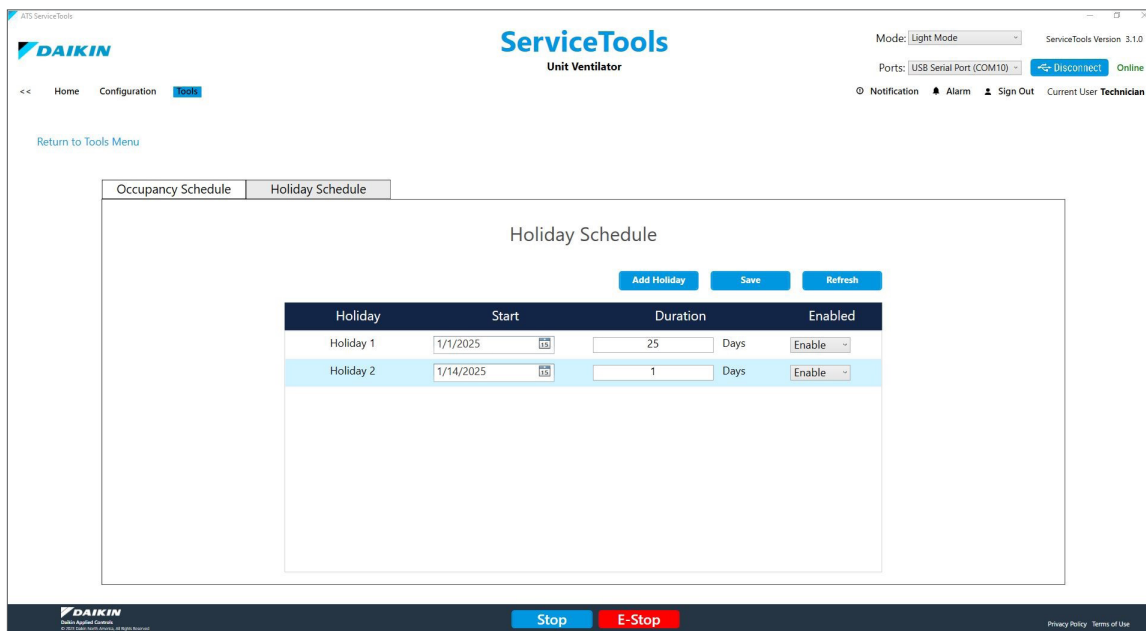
ATS ServiceTools

DAIKIN

ServiceTools
Unit Ventilator

Mode: Light Mode
ServiceTools Version 3.1.0
Ports: USB Serial Port (COM10)
Disconnect
Online

<< Home Configuration Tools

Notification Alarm Sign Out Current User Technician

Return to Tools Menu

Occupancy Schedule | Holiday Schedule

Holiday Schedule

Add Holiday Save Refresh

| Holiday | Start | Duration | | Enabled |
|---|---|---|---|---|
| Holiday 1 | 1/1/2025 | 25 | Days | Enable |
| Holiday 2 | 1/14/2025 | 1 | Days | Enable |

DAIKIN
Daikin Applied Controls
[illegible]

Stop E-Stop

Privacy Policy Terms of Use